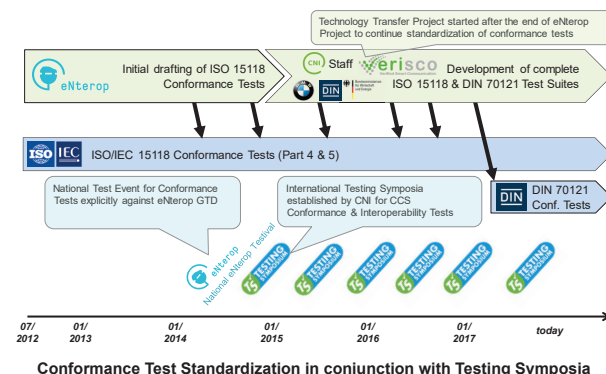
Technology Transfer Project started after the end of eNterop Project to continue standardization of conformance tests

eNterop

Initial drafting of ISO 15118 Conformance Tests

CNI Staff

verisco

DIN

Development of complete ISO 15118 & DIN 70121 Test Suites

ISO IEC

ISO/IEC 15118 Conformance Tests (Part 4 & 5)

DIN

DIN 70121 Conf. Tests

National Test Event for Conformance Tests explicitly against eNterop GTD

International Testing Symposia established by CNI for CCS Conformance & Interoperability Tests

eNterop National eNterop Testival

TESTING SYMPOSIUM

TESTING SYMPOSIUM

TESTING SYMPOSIUM

TESTING SYMPOSIUM

TESTING SYMPOSIUM

TESTING SYMPOSIUM

07/ 2012

01/ 2013

01/ 2014

01/ 2015

01/ 2016

01/ 2017

today

Conformance Test Standardization in conjunction with Testing Symposia